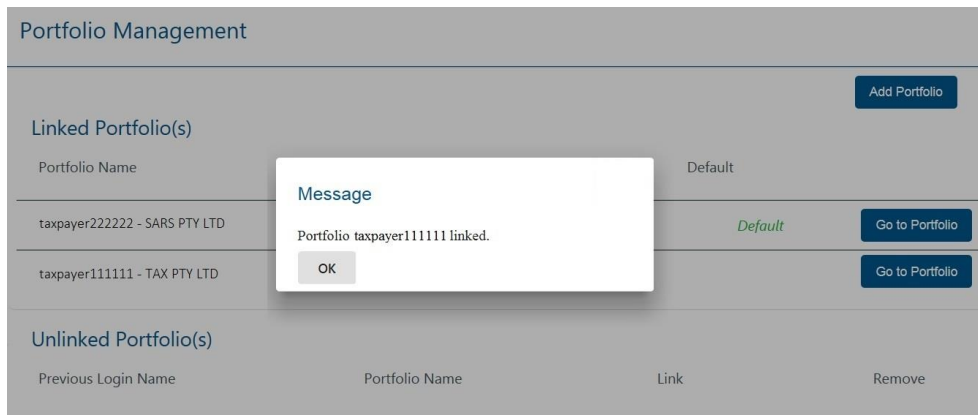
Portfolio Management

Add Portfolio

Linked Portfolio(s)

Portfolio Name

Default

taxpayer222222 - SARS PTY LTD

Default

Go to Portfolio

taxpayer111111 - TAX PTY LTD

Go to Portfolio

Message

Portfolio taxpayer111111 linked.

OK

Unlinked Portfolio(s)

| Previous Login Name | Portfolio Name | Link | Remove |
|---|---|---|---|